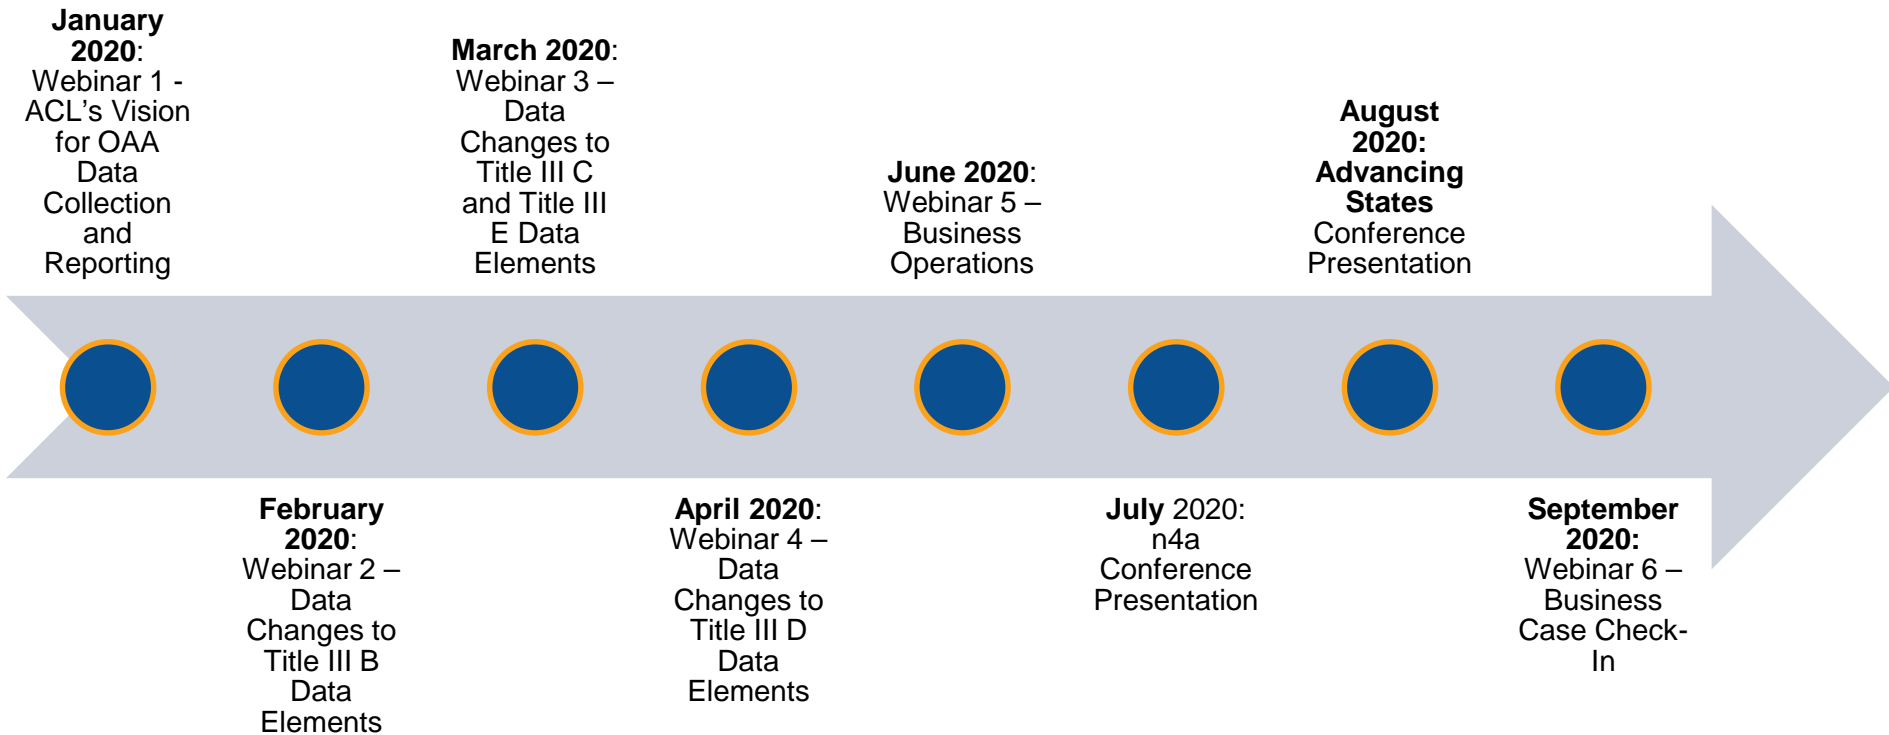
January 2020: Webinar 1 - ACL's Vision for OAA Data Collection and Reporting

March 2020: Webinar 3 – Data Changes to Title III C and Title III E Data Elements

June 2020: Webinar 5 – Business Operations

August 2020: Advancing States Conference Presentation

February 2020: Webinar 2 – Data Changes to Title III B Data Elements

April 2020: Webinar 4 – Data Changes to Title III D Data Elements

July 2020: n4a Conference Presentation

September 2020: Webinar 6 – Business Case Check-In